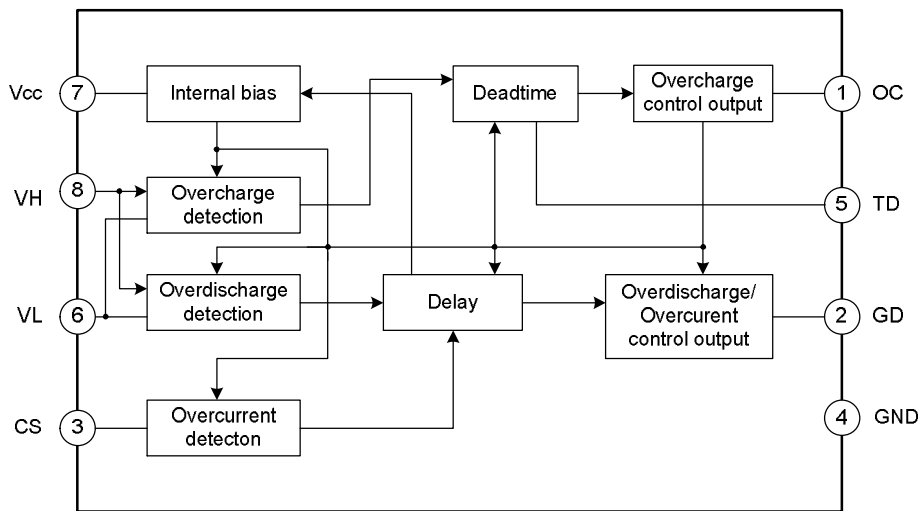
Vcc 7
Internal bias
Deadtime
Overcharge control output
1 OC
VH 8
Overcharge detection
5 TD
VL 6
Overdischarge detection
Delay
Overdischarge/ Overcurent control output
2 GD
CS 3
Overcurrent detecton
4 GND